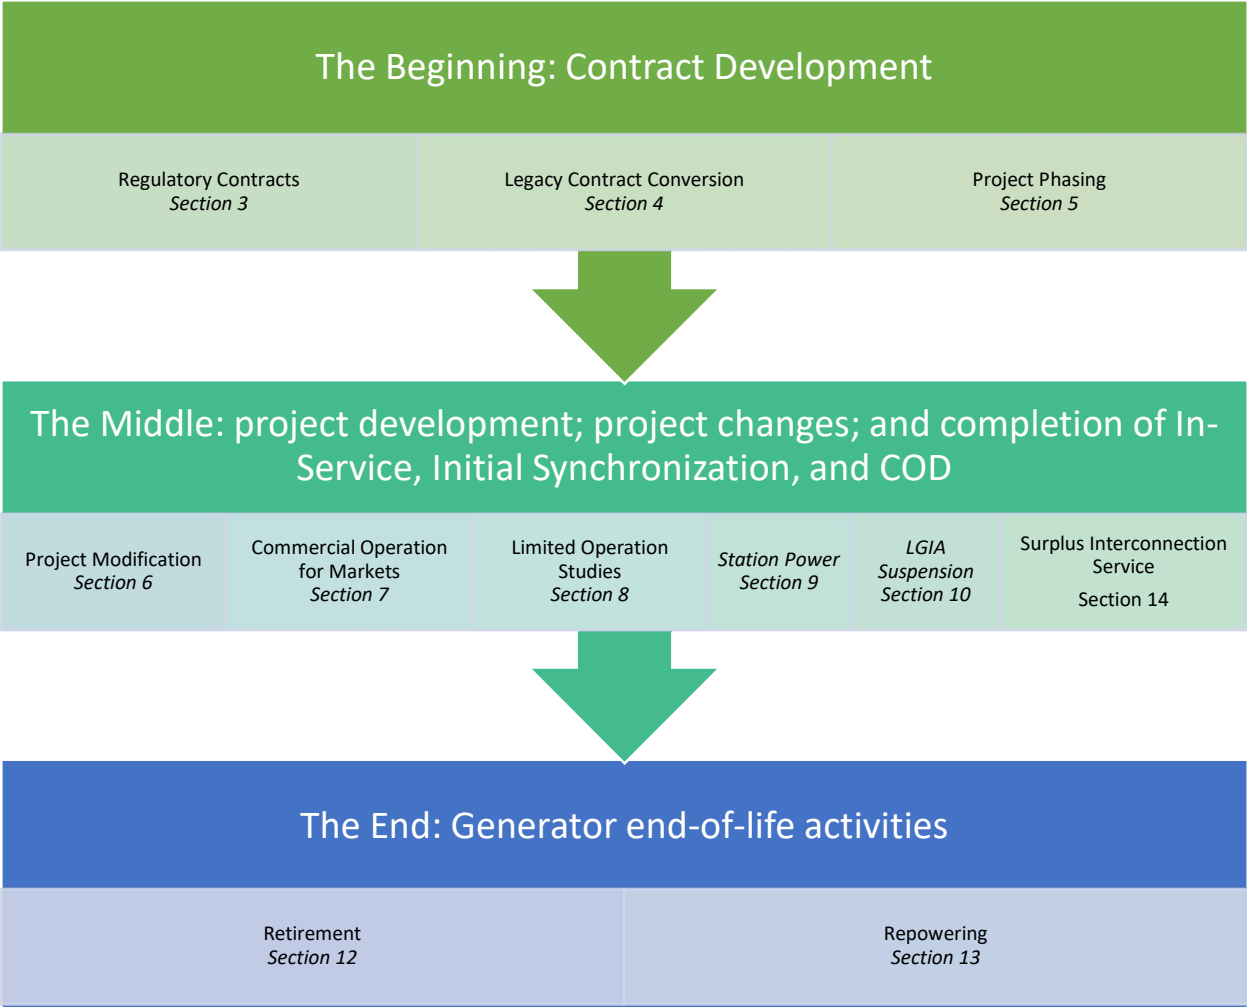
The Beginning: Contract Development

Regulatory Contracts
*Section 3*

Legacy Contract Conversion
*Section 4*

Project Phasing
*Section 5*

The Middle: project development; project changes; and completion of In-Service, Initial Synchronization, and COD

Project Modification
*Section 6*

Commercial Operation for Markets
*Section 7*

Limited Operation Studies
*Section 8*

*Station Power*
*Section 9*

*LGIA Suspension*
*Section 10*

Surplus Interconnection Service
Section 14

The End: Generator end-of-life activities

Retirement
*Section 12*

Repowering
*Section 13*